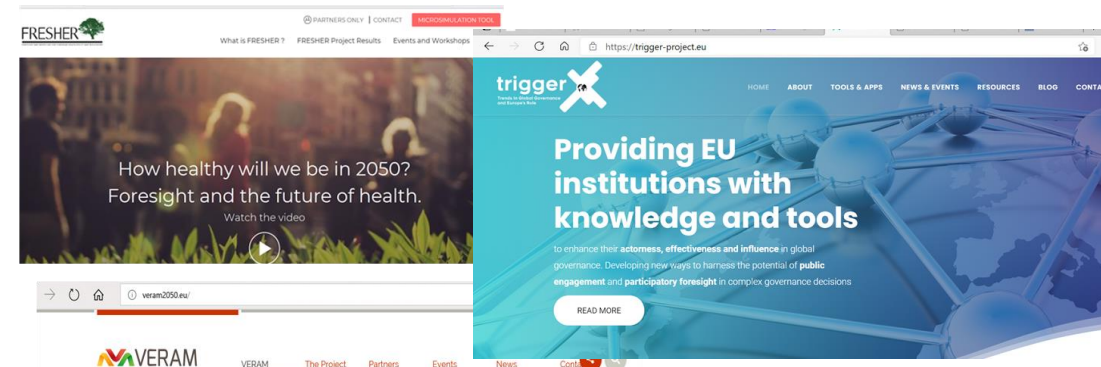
FRESHER

PARTNERS ONLY | CONTACT | MICROSIMULATION TOOL

What is FRESHER ? FRESHER Project Results Events and Workshops

How healthy will we be in 2050? Foresight and the future of health.

Watch the video

veram2050.eu/

VERAM

VERAM The Project Partners Events News Conta

https://trigger-project.eu

trigger

Trends in Global Governance and Europe's Role

HOME ABOUT TOOLS & APPS NEWS & EVENTS RESOURCES BLOG CONTA

Providing EU institutions with knowledge and tools

to enhance their actorness, effectiveness and influence in global governance. Developing new ways to harness the potential of public engagement and participatory foresight in complex governance decisions

READ MORE